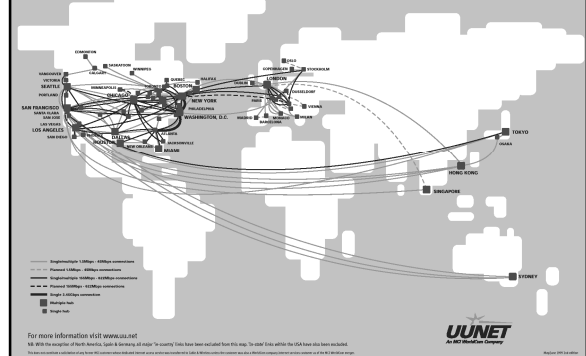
EDMONTON
SASKATOON
CALGARY
WINNIPEG
VANCOUVER
VICTORIA
SEATTLE
PORTLAND
MINNEAPOLIS
QUEBEC
HALIFAX
BOSTON
CHICAGO
NEW YORK
PHILADELPHIA
WASHINGTON, D.C.
SAN FRANCISCO
SANTA CLARA
SAN JOSE
LAS VEGAS
LOS ANGELES
SAN DIEGO
DALLAS
HOUSTON
NEW ORLEANS
ATLANTA
JACKSONVILLE
MIAMI
OSLO
COPENHAGEN
STOCKHOLM
DUBLIN
LONDON
DUSSELDORF
PARIS
VIENNA
MUNICH
MILAN
MADRID
BARCELONA
TOKYO
OSAKA
HONG KONG
SINGAPORE
SYDNEY

Single/multiple 1.5Mbps - 45Mbps connections
Planned 1.5Mbps - 45Mbps connections
Single/multiple 155Mbps - 622Mbps connections
Planned 155Mbps - 622Mbps connections
Single 2.4Gbps connections
Multiple hub
Single hub

For more information visit www.uu.net

NB: With the exception of North America, Spain & Germany, all major "in-country" links have been excluded from this map. "In-state" links within the USA have also been excluded.

UUNET
An MCI WorldCom Company

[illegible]